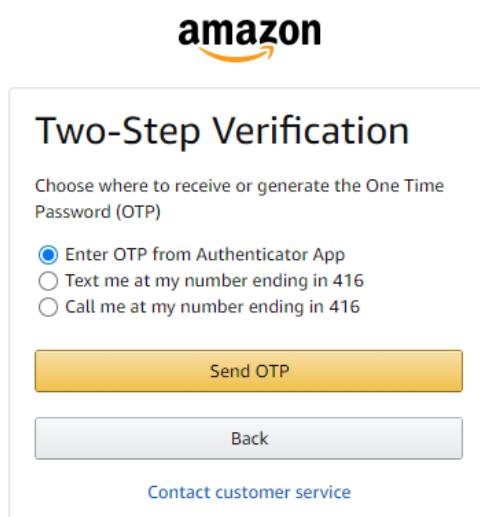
amazon

Two-Step Verification

Choose where to receive or generate the One Time Password (OTP)

Enter OTP from Authenticator App
Text me at my number ending in 416
Call me at my number ending in 416

Send OTP

Back

Contact customer service